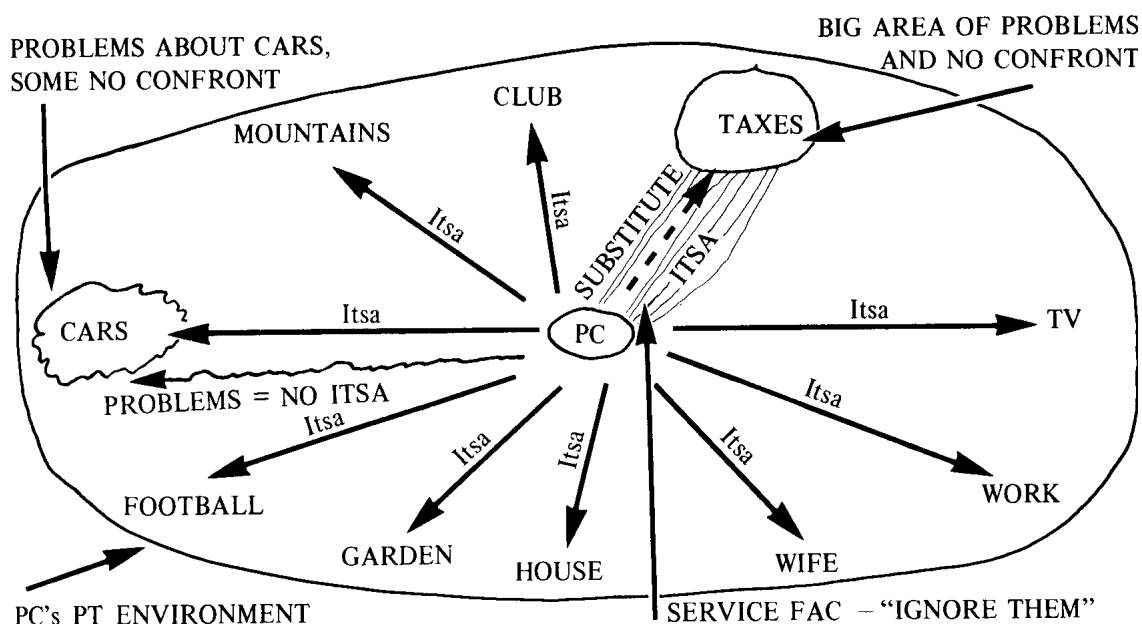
PROBLEMS ABOUT CARS, SOME NO CONFRONT

BIG AREA OF PROBLEMS AND NO CONFRONT

CLUB

TAXES

MOUNTAINS

Itsa

Itsa

SUBSTITUTE

ITSA

CARS

Itsa

PC

Itsa

TV

PROBLEMS = NO ITSA

Itsa

Itsa

Itsa

Itsa

Itsa

FOOTBALL

WORK

GARDEN

HOUSE

WIFE

PC's PT ENVIRONMENT

SERVICE FAC – "IGNORE THEM"